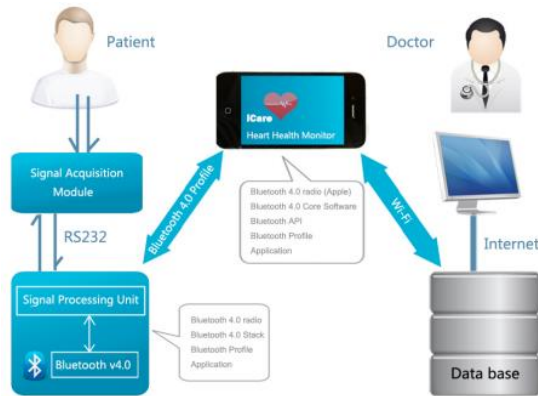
Patient

Doctor

ICare
Heart Health Monitor

Signal Acquisition Module

RS232

Bluetooth 4.0 Profile

Bluetooth 4.0 radio (Apple)
Bluetooth 4.0 Core Software
Bluetooth API
Bluetooth Profile
Application

Wi-Fi

Internet

Signal Processing Unit

Bluetooth v4.0

Bluetooth 4.0 radio
Bluetooth 4.0 Stack
Bluetooth Profile
Application

Data base